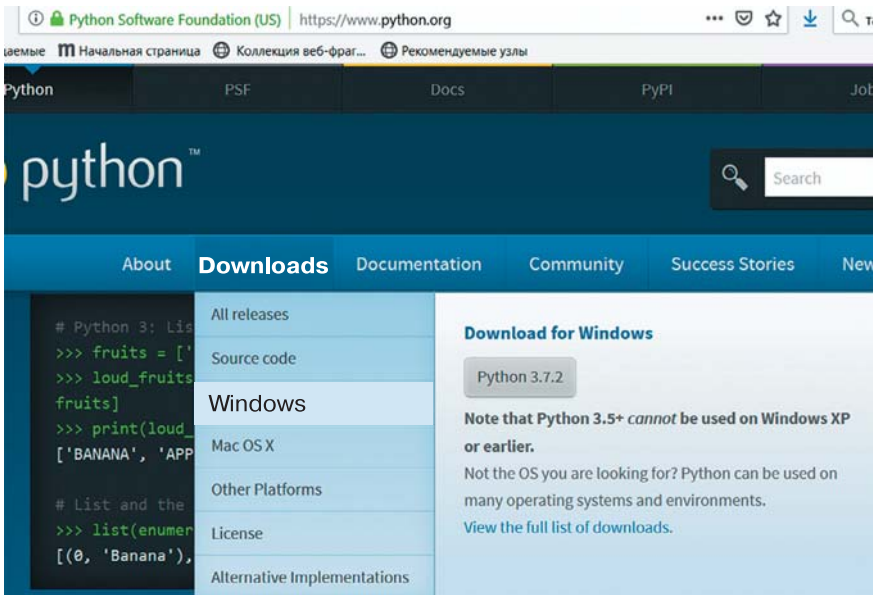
Python Software Foundation (US) | https://www.python.org

••• Q Ta

заемые Начальная страница Коллекция веб-фраг... Рекомендуемые узлы

Python PSF Docs PyPI Job

python™

Search

About Downloads Documentation Community Success Stories New

# Python 3: Lis
>>> fruits = ['
>>> loud_fruits
fruits]
>>> print(loud_
['BANANA', 'APP

# List and the
>>> list(enumer
[(0, 'Banana'),

All releases
Source code
Windows
Mac OS X
Other Platforms
License
Alternative Implementations

Download for Windows

Python 3.7.2

Note that Python 3.5+ *cannot* be used on Windows XP or earlier.

Not the OS you are looking for? Python can be used on many operating systems and environments.

View the full list of downloads.